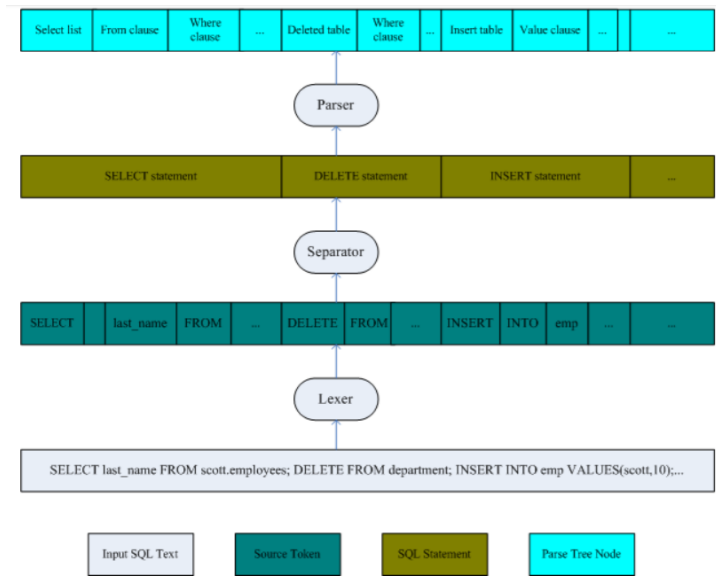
| Select list | From clause | Where clause | ... | Deleted table | Where clause | ... | Insert table | Value clause | ... | | ... |
|---|---|---|---|---|---|---|---|---|---|---|---|

Parser

| SELECT statement | DELETE statement | INSERT statement | ... |
|---|---|---|---|

Separator

| SELECT | | last_name | FROM | ... | DELETE | FROM | ... | INSERT | INTO | emp | ... | ... |
|---|---|---|---|---|---|---|---|---|---|---|---|---|

Lexer

SELECT last_name FROM scott.employees; DELETE FROM department; INSERT INTO emp VALUES(scott,10);...

Input SQL Text

Source Token

SQL Statement

Parse Tree Node